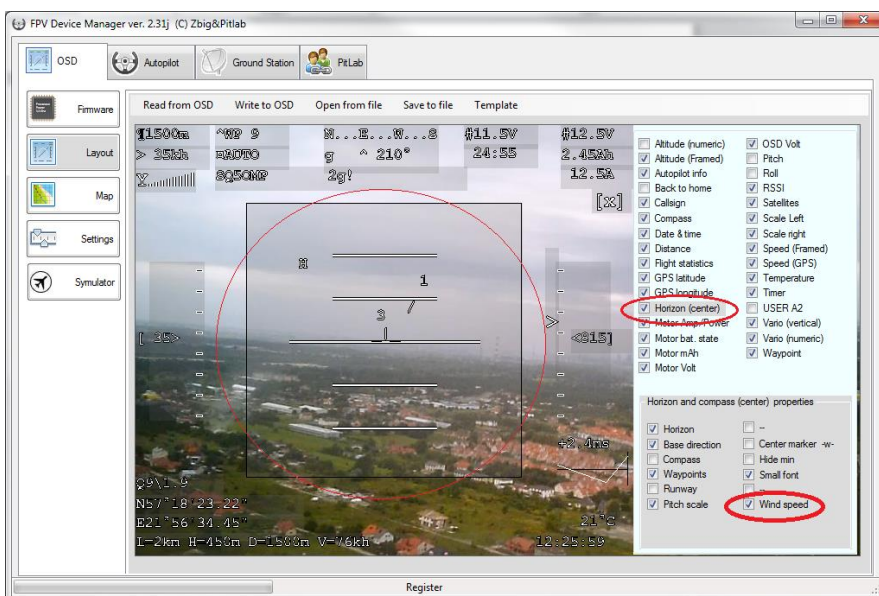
FPV Device Manager ver. 2.31j (C) Zbig&Pitlab

OSD
Autopilot
Ground Station
PitLab

Firmware
Layout
Map
Settings
Symulator

Read from OSD
Write to OSD
Open from file
Save to file
Template

1500m
^WP 9
N...E...W...S
#11.5V
#12.5V
> 35kh
mAUTO
g ^ 210°
24:55
2.45Ah
SQ5OMP
2g!
12.5A
[X]
H
1
3
[ 35>
<615]
+2.4ms
09\1.9
N57°18'23.22"
E21°56'34.45"
21°C
I-2km H-450m D-1500m V-76kh
12:25:59

Altitude (numeric)
Altitude (Framed)
Autopilot info
Back to home
Callsign
Compass
Date & time
Distance
Flight statistics
GPS latitude
GPS longitude
Horizon (center)
Motor Amp/Power
Motor bat. state
Motor mAh
Motor Volt
OSD Volt
Pitch
Roll
RSSI
Satelites
Scale Left
Scale right
Speed (Framed)
Speed (GPS)
Temperature
Timer
USER A2
Vario (vertical)
Vario (numeric)
Waypoint

Horizon and compass (center) properties
Horizon
Base direction
Compass
Waypoints
Runway
Pitch scale
--
Center marker -w-
Hide min
Small font
Wind speed

Register